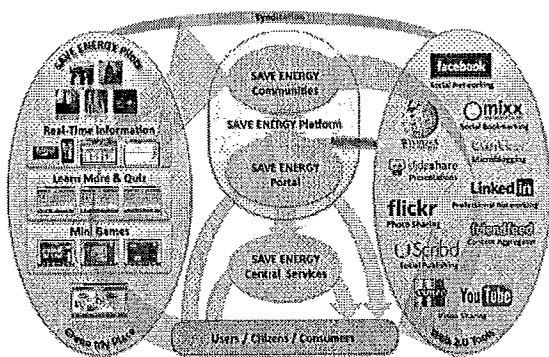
Syndication

SAVE ENERGY Pilots

Real-Time Information

Learn More & Quiz

Mini Games

Create My Place

SAVE ENERGY Communities

SAVE ENERGY Platform

SAVE ENERGY Portal

SAVE ENERGY Central Services

Users / Citizens / Consumers

facebook
Social Networking

Omixx
Social Bookmarking

Wikipedia

Twitter
Microblogging

slideshare
Presentations

LinkedIn
Professional Networking

flickr
Photo Sharing

friendfeed
Content Aggregator

Scribd
Social Publishing

YouTube
Video Sharing

WEB 2.0 Tools